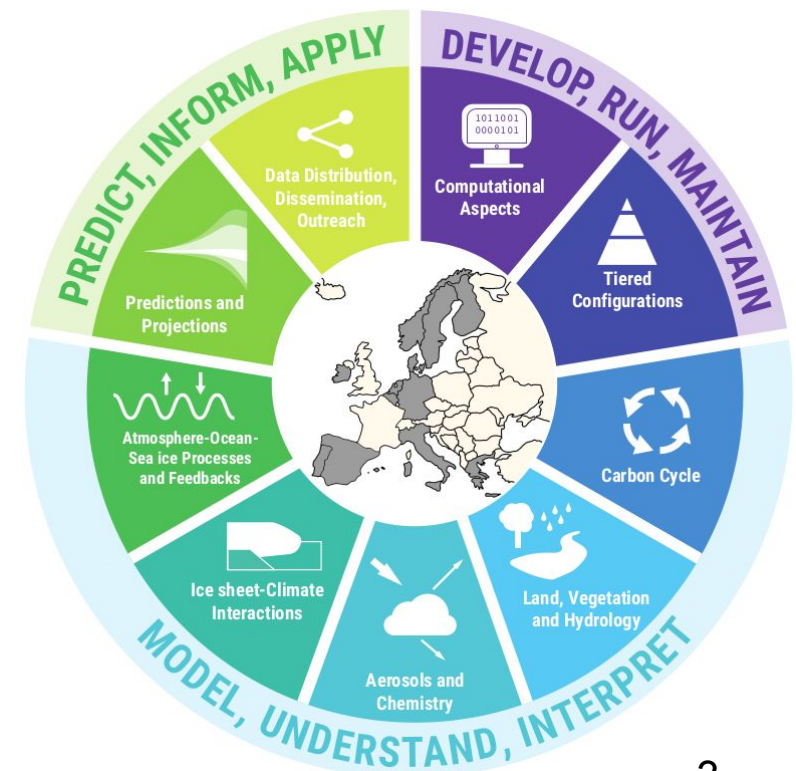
PREDICT, INFORM, APPLY

DEVELOP, RUN, MAINTAIN

1011001
0000101

Computational Aspects

Tiered Configurations

Carbon Cycle

Land, Vegetation and Hydrology

Aerosols and Chemistry

Ice sheet-Climate Interactions

Atmosphere-Ocean-Sea ice Processes and Feedbacks

Predictions and Projections

Data Distribution, Dissemination, Outreach

MODEL, UNDERSTAND, INTERPRET

2